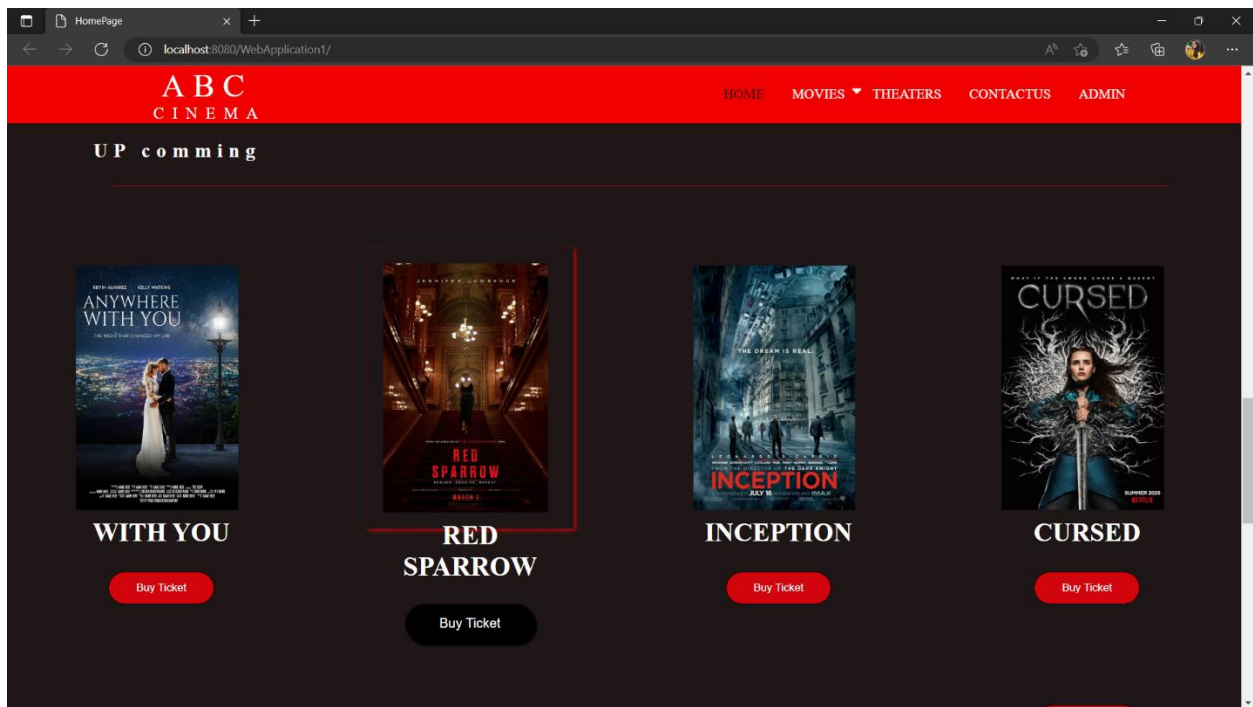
HomePage

localhost:8080/WebApplication1/

ABC
CINEMA

HOME MOVIES THEATERS CONTACTUS ADMIN

UP comming

KEVIN ALVAREZ KELLY WATKINS
ANYWHERE WITH YOU
THE NIGHT THAT CHANGED MY LIFE

JENNIFER LAWRENCE
RED SPARROW
MARCH 2

THE DREAM IS REAL
FROM THE DIRECTOR OF THE DARK KNIGHT
INCEPTION
JULY 16 IMAX

CURSED
SUMMER 2020
NETFLIX

WITH YOU

Buy Ticket

RED SPARROW

Buy Ticket

INCEPTION

Buy Ticket

CURSED

Buy Ticket